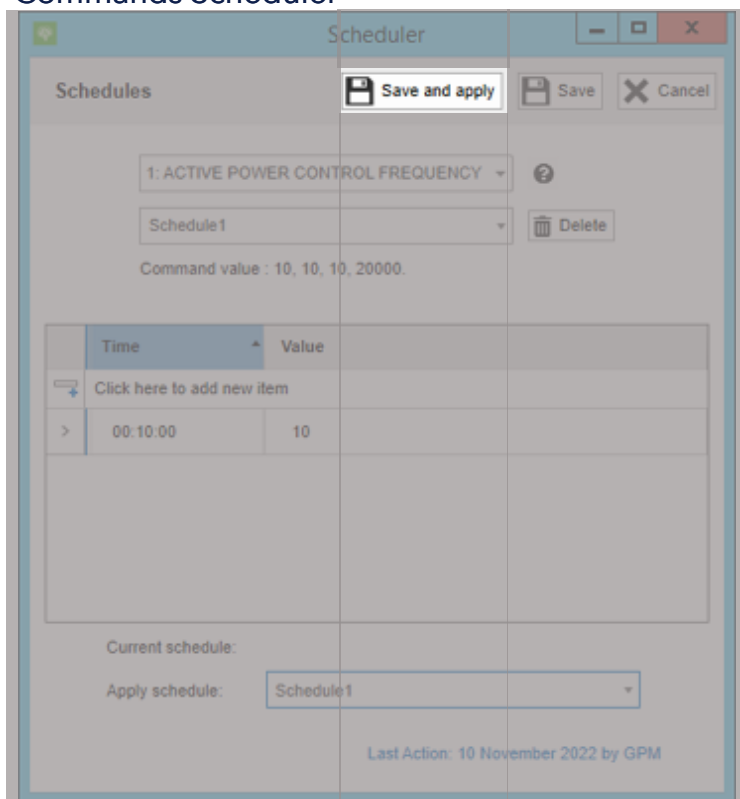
Commands Scheduler

Scheduler

Schedules

Save and apply

Save

Cancel

1: ACTIVE POWER CONTROL FREQUENCY

Schedule1

Delete

Command value : 10, 10, 10, 20000.

| Time | Value |
|---|---|
| Click here to add new item | |
| 00:10:00 | 10 |

Current schedule:

Apply schedule: Schedule1

Last Action: 10 November 2022 by GPM